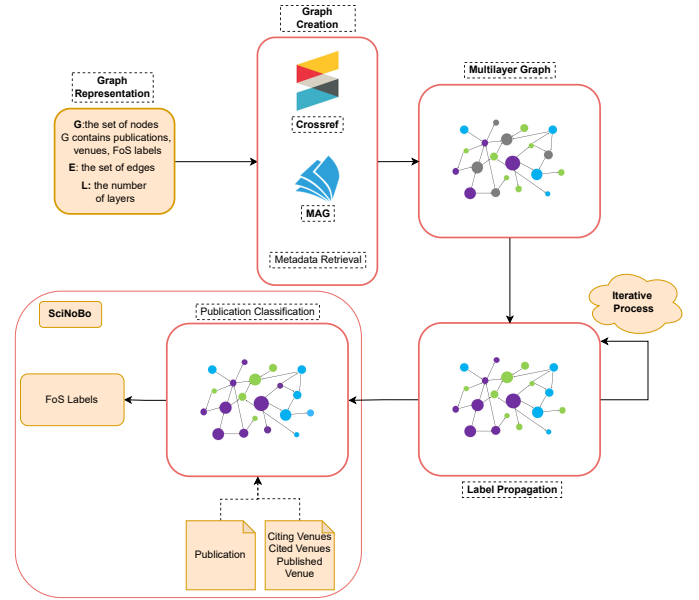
Graph Representation

G:the set of nodes G contains publications, venues, FoS labels
E: the set of edges
L: the number of layers

Graph Creation

Crossref

MAG

Metadata Retrieval

Multilayer Graph

Iterative Process

SciNoBo

Publication Classification

FoS Labels

Label Propagation

Publication

Citing Venues Cited Venues Published Venue